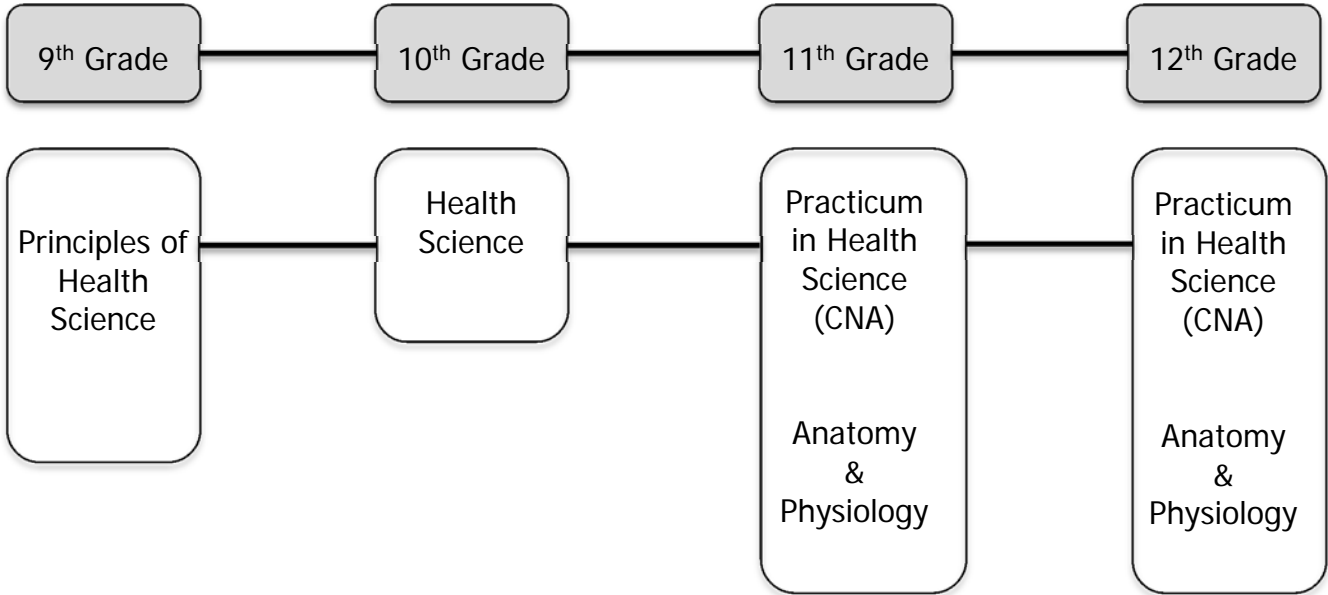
9$^{th}$ Grade

10$^{th}$ Grade

11$^{th}$ Grade

12$^{th}$ Grade

Principles of Health Science

Health Science

Practicum in Health Science (CNA)

Anatomy & Physiology

Practicum in Health Science (CNA)

Anatomy & Physiology